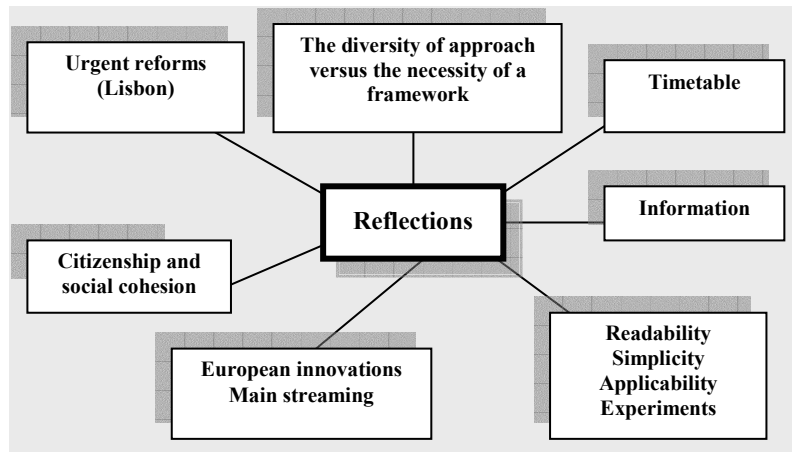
Reflections

Urgent reforms (Lisbon)

The diversity of approach versus the necessity of a framework

Timetable

Information

Readability
Simplicity
Applicability
Experiments

European innovations
Main streaming

Citizenship and social cohesion